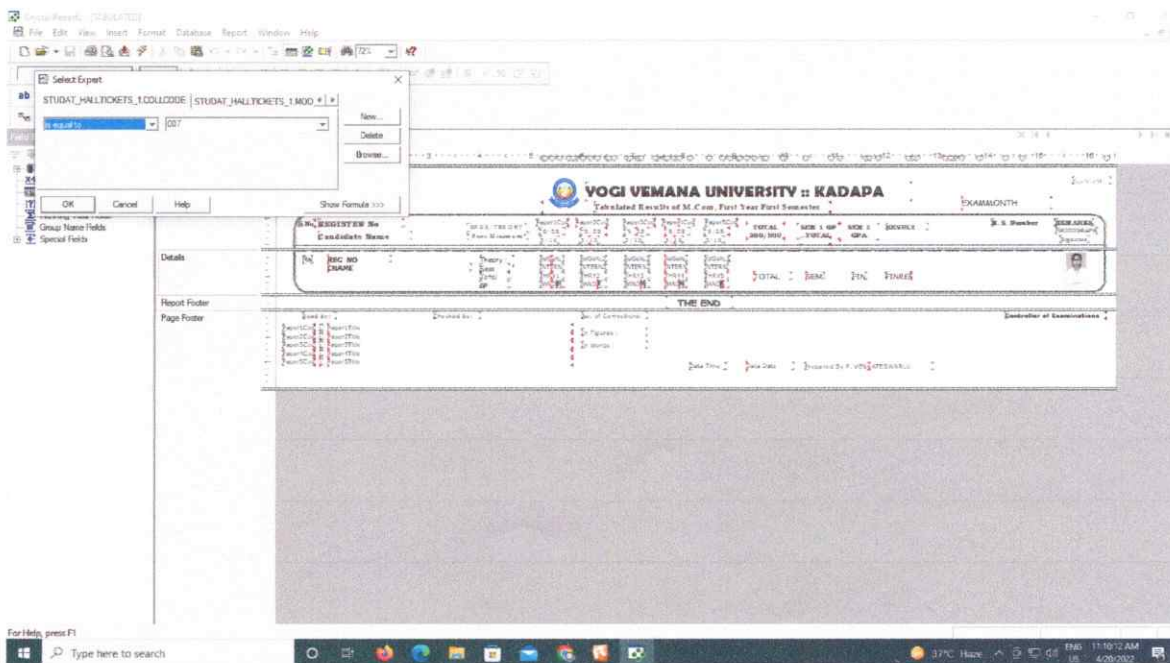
Crystal Reports - [TABULATED]
File Edit View Insert Format Database Report Window Help

Select Expert
STUDAT_HALLTICKETS_1.COLLCODE | STUDAT_HALLTICKETS_1.MOD
is equal to
007
New...
Delete
Browse...
OK Cancel Help Show Formula >>>

Group Name Fields
Special Fields

YOGI VEMANA UNIVERSITY :: KADAPA
Tabulated Results of M.Com. First Year First Semester
EXAMMONTH

S.No. REGISTER No
Candidate Name
TOTAL
SEM 1 GP TOTAL
SEM 1 SGPA
RESULT
R. S. Number
REMARKS

Details
REG NO
NAME
TOTAL
SEM
FIN
FINRES

Report Footer
THE END

Page Footer
Controller of Examinations
In Figures
In Words

For Help, press F1
Type here to search
37°C Haze
ENG US
11:10:12 AM
4/20/2022